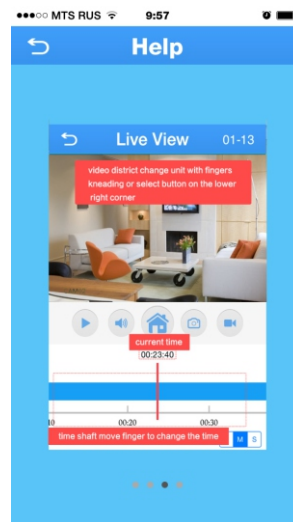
●●●○○ MTS RUS 9:57

Help

Live View 01-13

video district change unit with fingers kneading or select button on the lower right corner

current time

00:23:40

10 00:20 00:30

time shaft move finger to change the time

M S